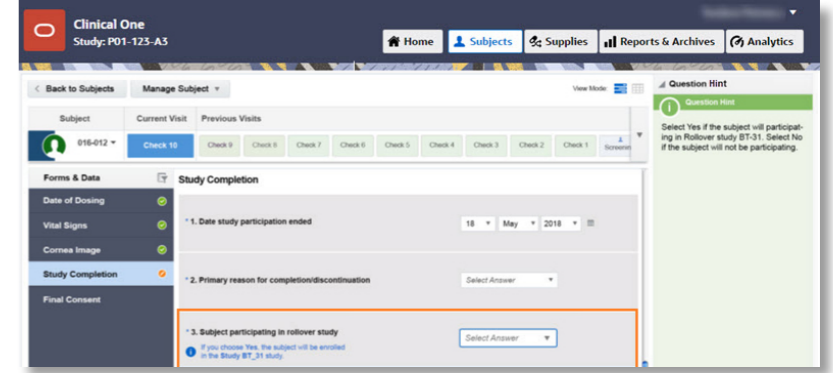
Clinical One
Study: P01-123-A3

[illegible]

Home
Subjects
Supplies
Reports & Archives
Analytics

< Back to Subjects
Manage Subject ▾
View Mode:

Subject
Current Visit
Previous Visits

016-012 ▾
Check 10
Check 9
Check 8
Check 7
Check 6
Check 5
Check 4
Check 3
Check 2
Check 1
Screening

Forms & Data
Date of Dosing
Vital Signs
Cornea Image
Study Completion
Final Consent

Study Completion

* 1. Date study participation ended
18 ▾
May ▾
2018 ▾

* 2. Primary reason for completion/discontinuation
Select Answer ▾

* 3. Subject participating in rollover study
If you choose Yes, the subject will be enrolled in the Study BT_31 study.
Select Answer ▾

Question Hint
Question Hint
Select Yes if the subject will participating in Rollover study BT-31. Select No if the subject will not be participating.